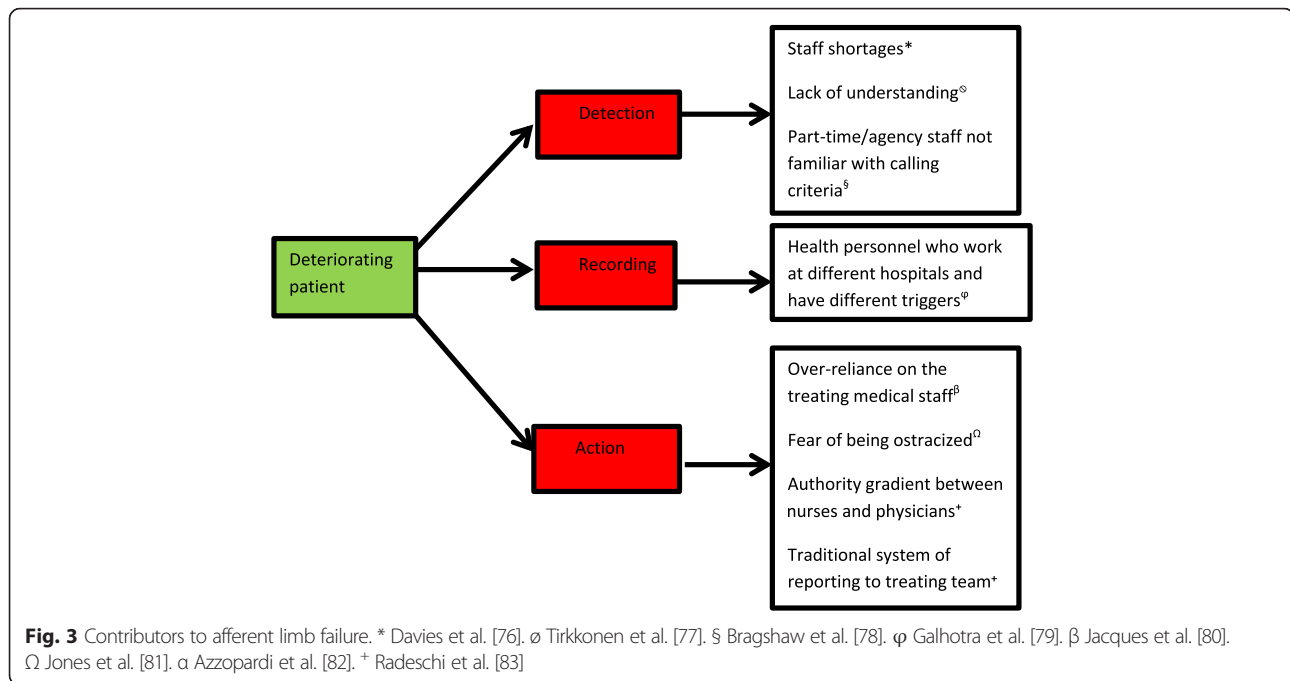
Deteriorating patient

Detection

Recording

Action

Staff shortages*

Lack of understanding$^{\varnothing}$

Part-time/agency staff not familiar with calling criteria$^{\S}$

Health personnel who work at different hospitals and have different triggers$^{\varphi}$

Over-reliance on the treating medical staff$^{\beta}$

Fear of being ostracized$^{\Omega}$

Authority gradient between nurses and physicians$^{+}$

Traditional system of reporting to treating team$^{+}$

**Fig. 3** Contributors to afferent limb failure. * Davies et al. [76]. ø Tirkkonen et al. [77]. § Bragshaw et al. [78]. φ Galhotra et al. [79]. β Jacques et al. [80]. Ω Jones et al. [81]. α Azzopardi et al. [82]. $^{+}$ Radeschi et al. [83]